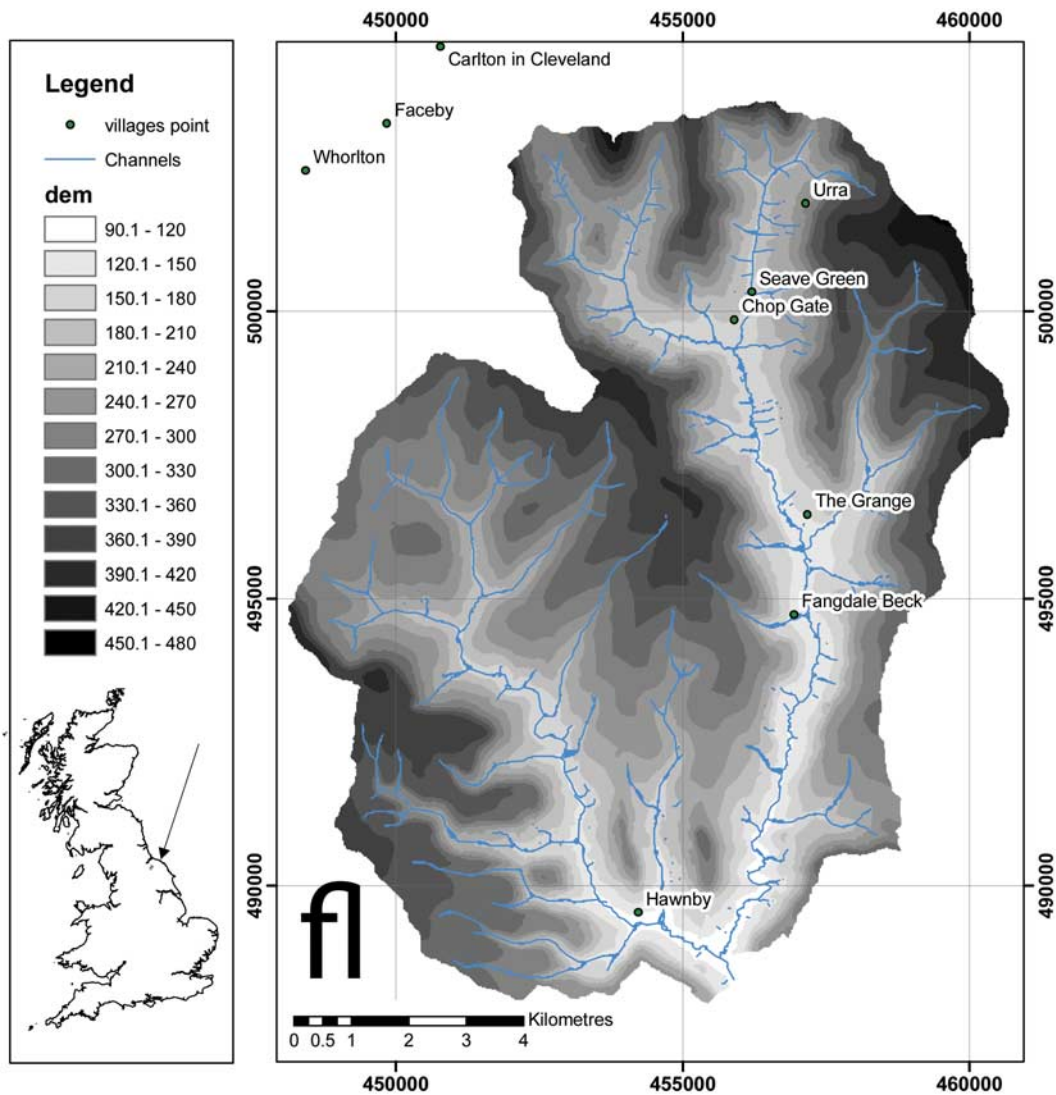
Legend

villages point

Channels

dem

90.1 - 120

120.1 - 150

150.1 - 180

180.1 - 210

210.1 - 240

240.1 - 270

270.1 - 300

300.1 - 330

330.1 - 360

360.1 - 390

390.1 - 420

420.1 - 450

450.1 - 480

450000 455000 460000

Carlton in Cleveland

Faceby

Whorlton

Urra

Seave Green

Chop Gate

The Grange

Fangdale Beck

Hawnby

500000

495000

490000

500000

495000

490000

fl

0 0.5 1 2 3 4 Kilometres

450000 455000 460000